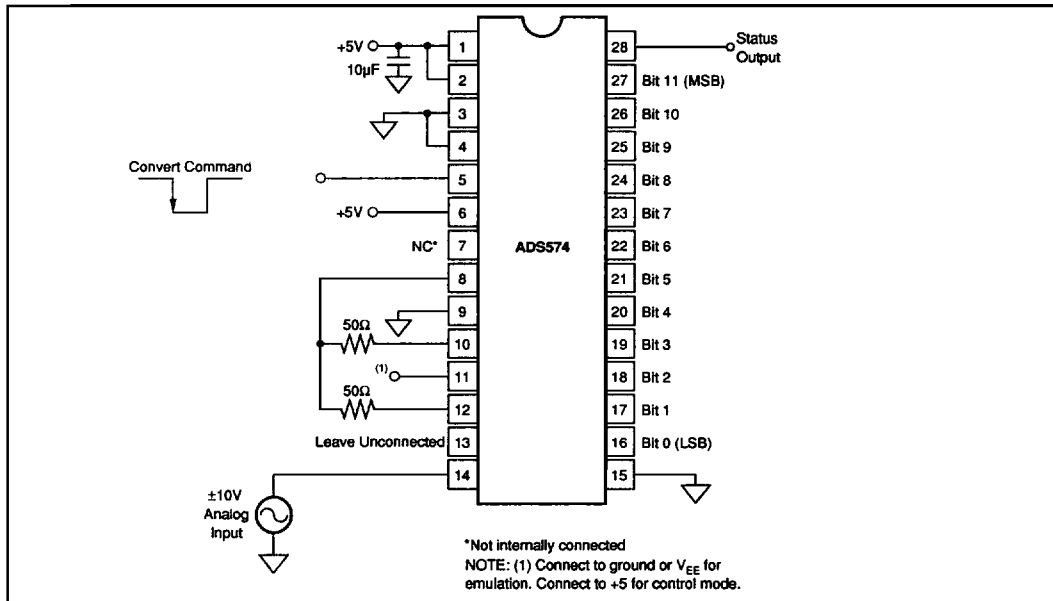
+5V
10µF
1
2
3
4
Convert Command
5
+5V
6
NC*
7
8
9
50Ω
10
(1)
11
50Ω
12
Leave Unconnected
13
14
±10V Analog Input
ADS574
28
Status Output
27
Bit 11 (MSB)
26
Bit 10
25
Bit 9
24
Bit 8
23
Bit 7
22
Bit 6
21
Bit 5
20
Bit 4
19
Bit 3
18
Bit 2
17
Bit 1
16
Bit 0 (LSB)
15

*Not internally connected
NOTE: (1) Connect to ground or $V_{EE}$ for emulation. Connect to +5 for control mode.